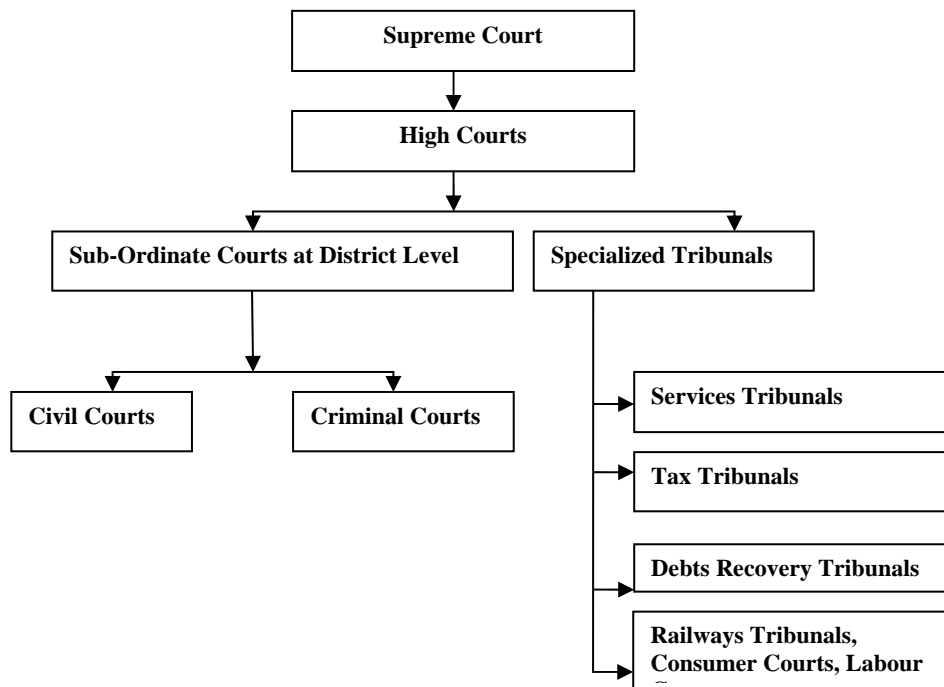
Supreme Court

High Courts

Sub-Ordinate Courts at District Level

Specialized Tribunals

Civil Courts

Criminal Courts

Services Tribunals

Tax Tribunals

Debts Recovery Tribunals

Railways Tribunals, Consumer Courts, Labour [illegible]